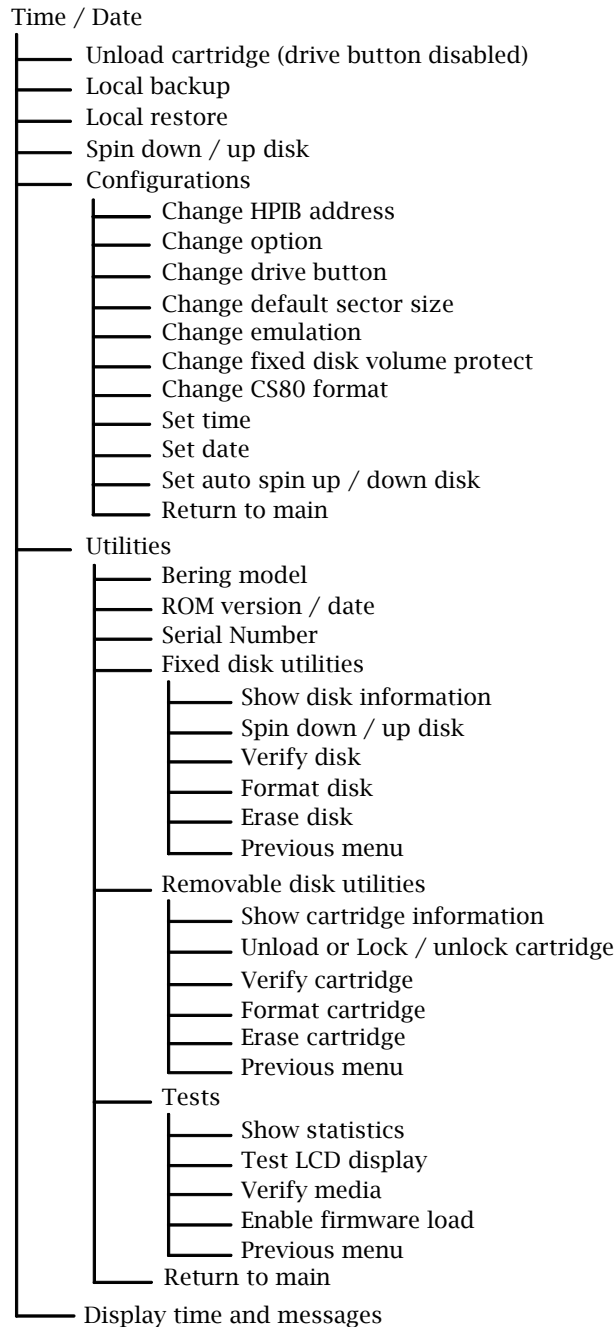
Time / Date
Unload cartridge (drive button disabled)
Local backup
Local restore
Spin down / up disk
Configurations
Change HPIB address
Change option
Change drive button
Change default sector size
Change emulation
Change fixed disk volume protect
Change CS80 format
Set time
Set date
Set auto spin up / down disk
Return to main
Utilities
Bering model
ROM version / date
Serial Number
Fixed disk utilities
Show disk information
Spin down / up disk
Verify disk
Format disk
Erase disk
Previous menu
Removable disk utilities
Show cartridge information
Unload or Lock / unlock cartridge
Verify cartridge
Format cartridge
Erase cartridge
Previous menu
Tests
Show statistics
Test LCD display
Verify media
Enable firmware load
Previous menu
Return to main
Display time and messages